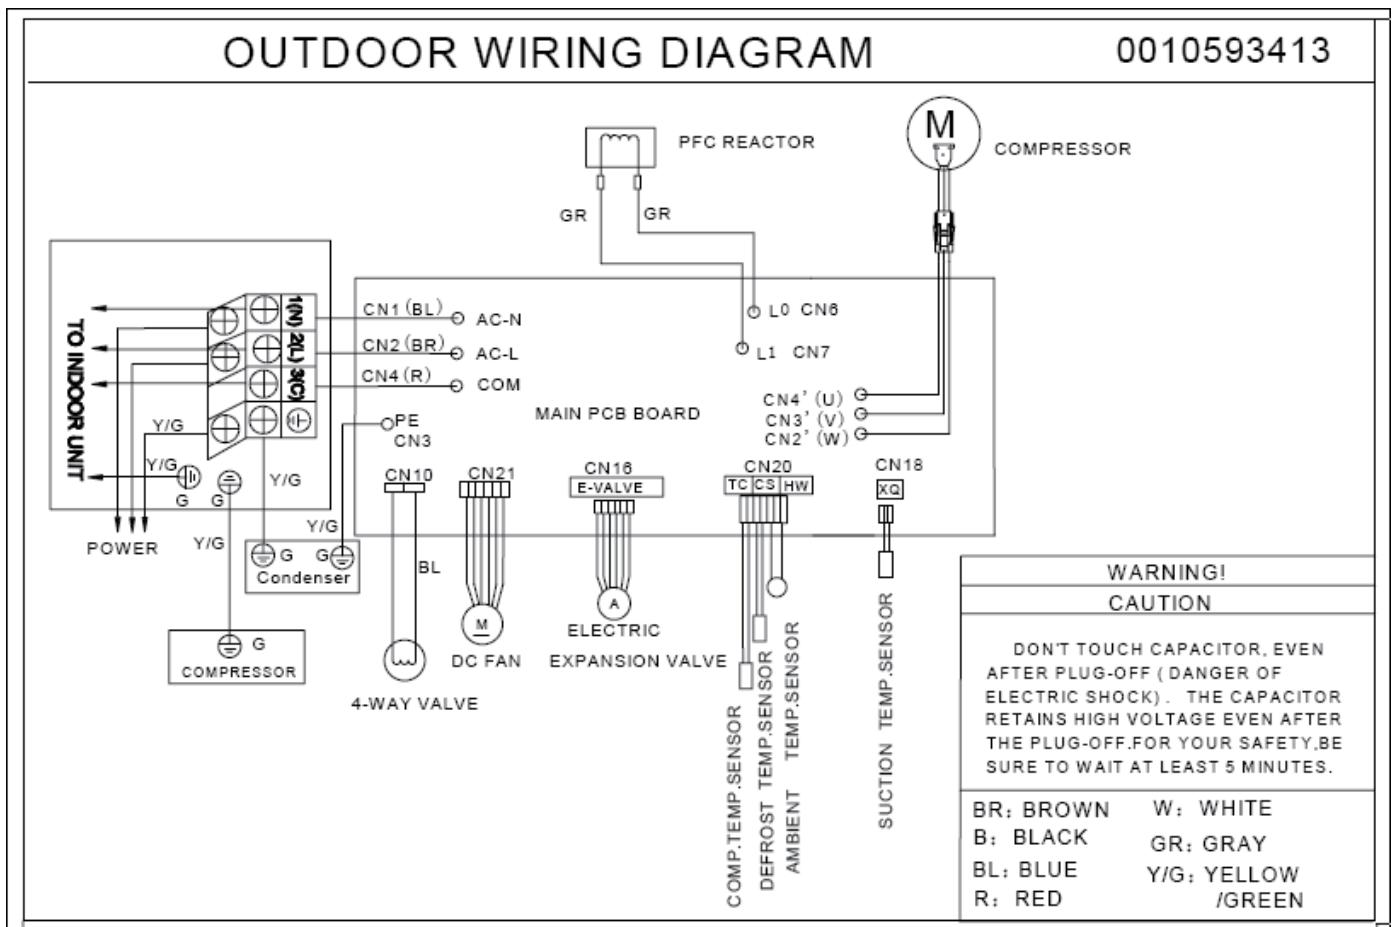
OUTDOOR WIRING DIAGRAM 0010593413

PFC REACTOR

M

COMPRESSOR

GR GR

TO INDOOR UNIT

1(N) 2(L) 3(C)

CN1 (BL) AC-N
CN2 (BR) AC-L
CN4 (R) COM

L0 CN6
L1 CN7

MAIN PCB BOARD

CN4' (U)
CN3' (V)
CN2' (W)

Y/G
Y/G
G G
Y/G
PE
CN3
Y/G

POWER Y/G

G G
Condenser

G
COMPRESSOR

CN10 CN21 CN16 CN20 CN18
E-VALVE
TC CS HW
XQ

BL

M
DC FAN

A
ELECTRIC
EXPANSION VALVE

4-WAY VALVE

COMP.TEMP.SENSOR
DEFROST TEMP.SENSOR
AMBIENT TEMP.SENSOR

SUCTION TEMP.SENSOR

WARNING!
CAUTION

DON'T TOUCH CAPACITOR, EVEN AFTER PLUG-OFF ( DANGER OF ELECTRIC SHOCK). THE CAPACITOR RETAINS HIGH VOLTAGE EVEN AFTER THE PLUG-OFF.FOR YOUR SAFETY,BE SURE TO WAIT AT LEAST 5 MINUTES.

BR: BROWN W: WHITE
B: BLACK GR: GRAY
BL: BLUE Y/G: YELLOW
R: RED /GREEN